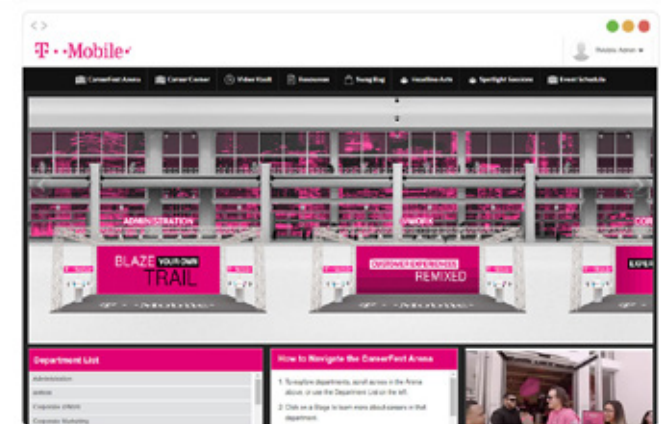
T · · Mobile ·

Preview Admin

CareerFest Arena | Career Center | Video Kiosk | Resources | Swag Bag | Headline Acts | Spotlight Sessions | Event Schedule

ADMINISTRATION

BLAZE YOUR OWN TRAIL

UNWORK

CUSTOMER EXPERIENCE REMIXED

COR

EXPER

Department List

Administration

Airline

Corporate Affairs

Corporate Marketing

How to Navigate the CareerFest Arena

1. To explore departments, scroll across in the Arena above, or use the Department List on the left.

2. Click on a Stage to learn more about careers in that department.